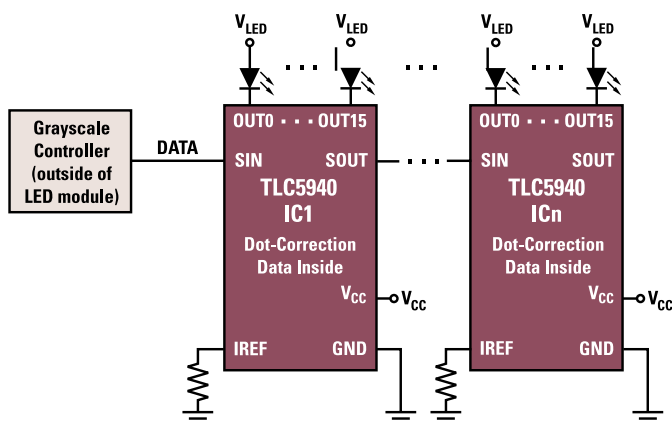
$V_{LED}$ $V_{LED}$ $V_{LED}$ $V_{LED}$

Grayscale Controller (outside of LED module)

DATA

OUT0 · · · OUT15
SIN SOUT
TLC5940
IC1
Dot-Correction Data Inside
$V_{CC}$ $V_{CC}$
IREF GND

OUT0 · · · OUT15
SIN SOUT
TLC5940
ICn
Dot-Correction Data Inside
$V_{CC}$ $V_{CC}$
IREF GND